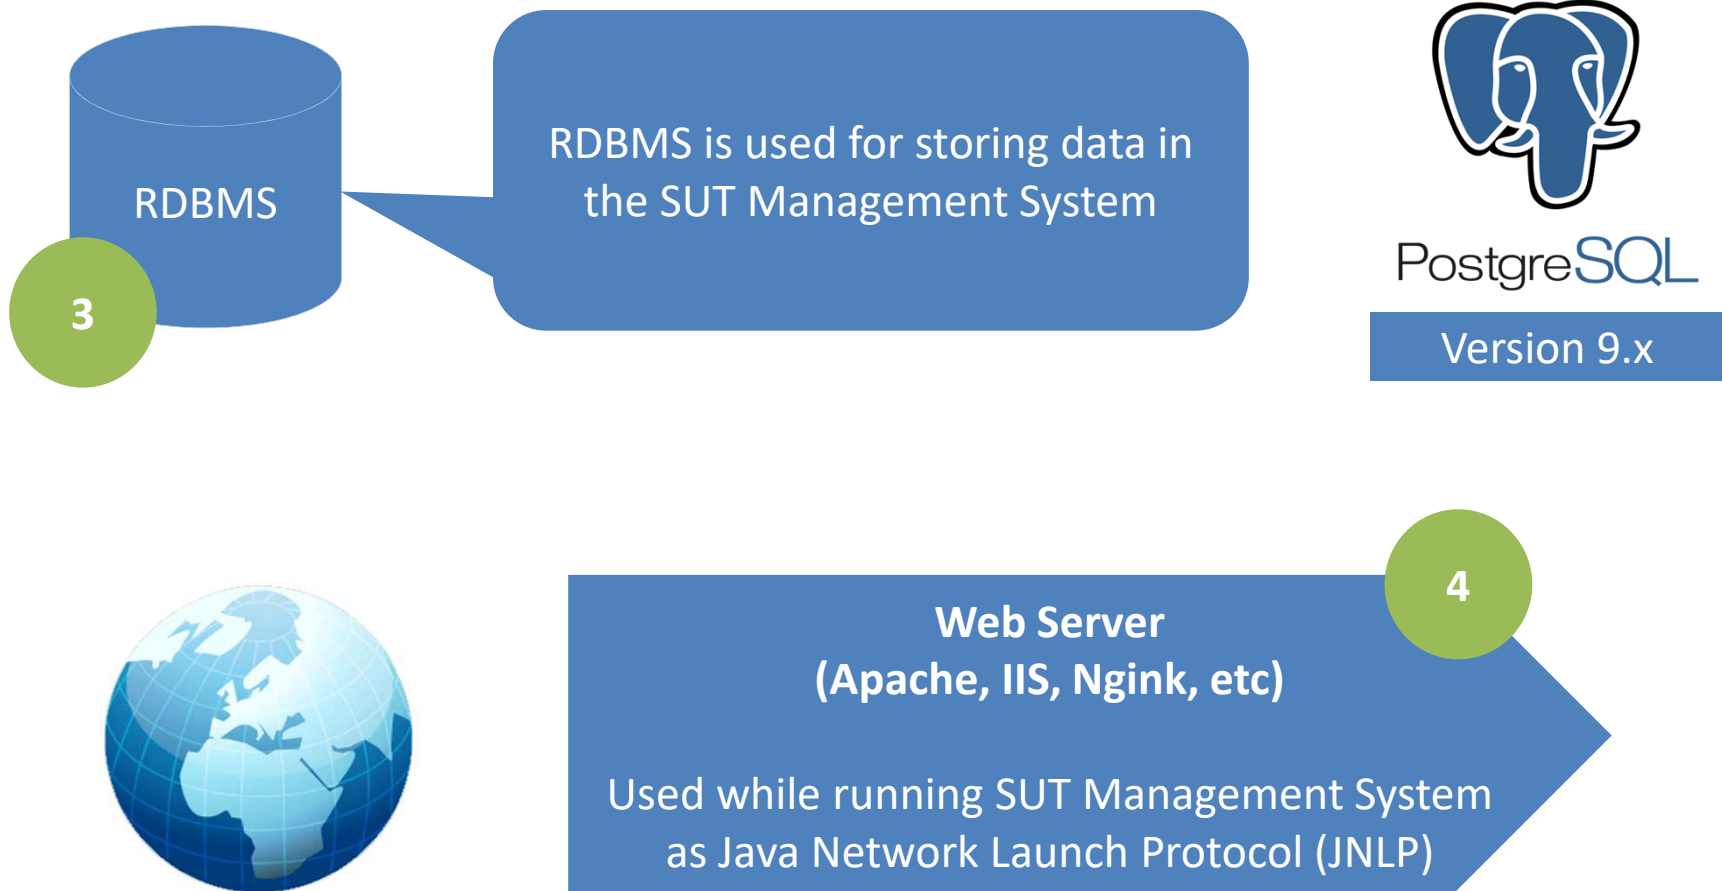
RDBMS

3

RDBMS is used for storing data in the SUT Management System

PostgreSQL

Version 9.x

4

Web Server
(Apache, IIS, Ngink, etc)

Used while running SUT Management System as Java Network Launch Protocol (JNLP)